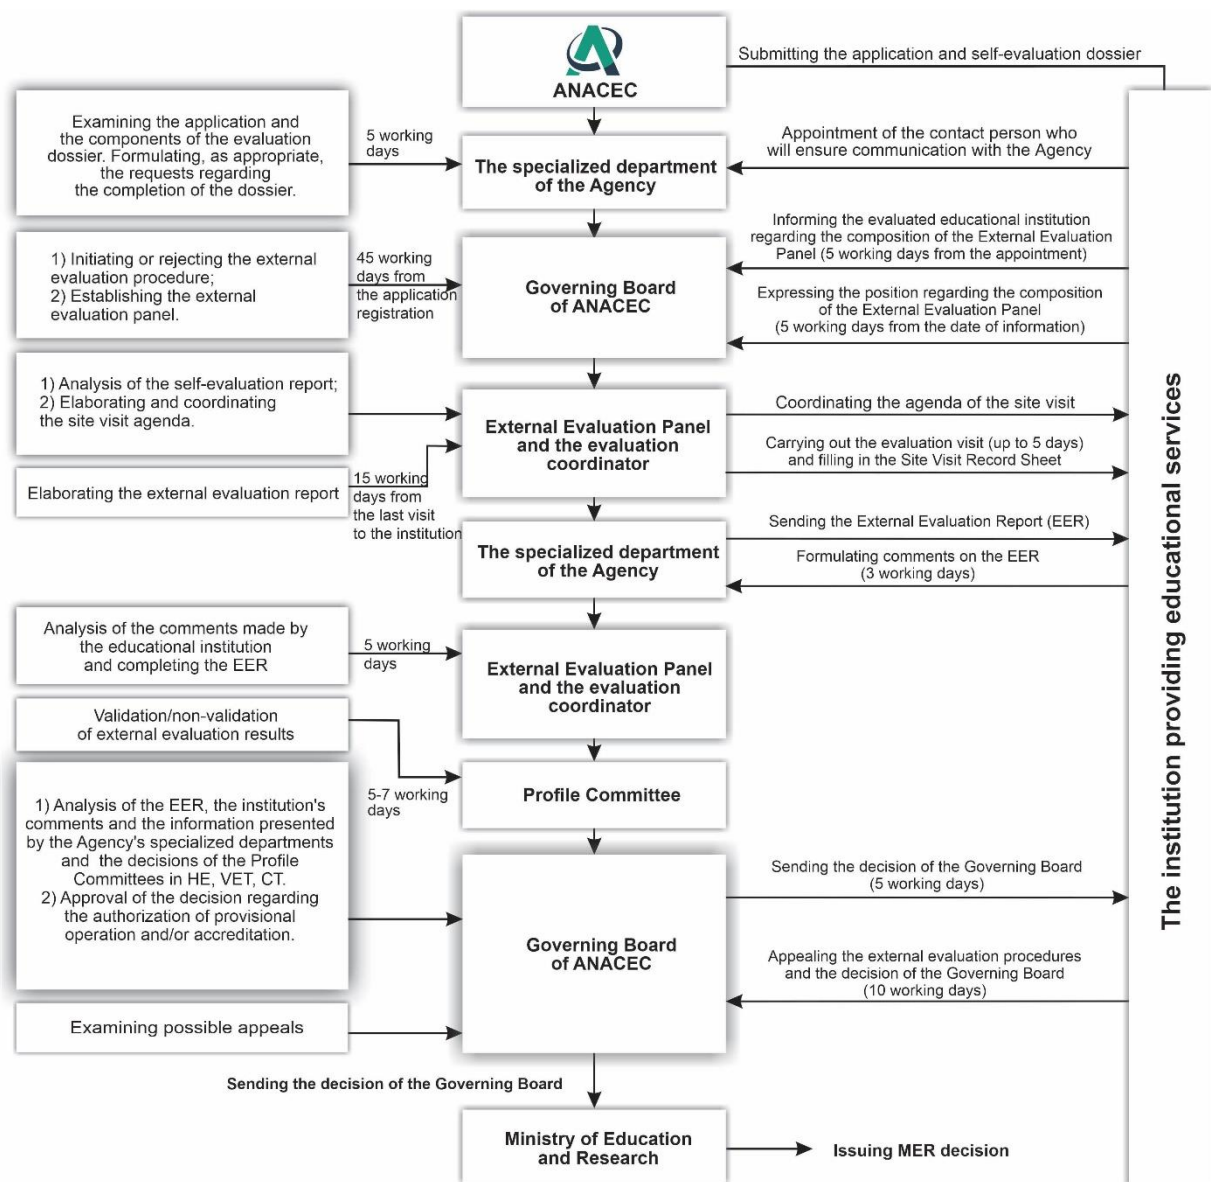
ANACEC

Submitting the application and self-evaluation dossier

Examining the application and the components of the evaluation dossier. Formulating, as appropriate, the requests regarding the completion of the dossier.

5 working days

The specialized department of the Agency

Appointment of the contact person who will ensure communication with the Agency

1) Initiating or rejecting the external evaluation procedure;
2) Establishing the external evaluation panel.

45 working days from the application registration

Governing Board of ANACEC

Informing the evaluated educational institution regarding the composition of the External Evaluation Panel (5 working days from the appointment)

Expressing the position regarding the composition of the External Evaluation Panel (5 working days from the date of information)

1) Analysis of the self-evaluation report;
2) Elaborating and coordinating the site visit agenda.

External Evaluation Panel and the evaluation coordinator

Coordinating the agenda of the site visit

Carrying out the evaluation visit (up to 5 days) and filling in the Site Visit Record Sheet

Elaborating the external evaluation report

15 working days from the last visit to the institution

The specialized department of the Agency

Sending the External Evaluation Report (EER)

Formulating comments on the EER (3 working days)

Analysis of the comments made by the educational institution and completing the EER

5 working days

External Evaluation Panel and the evaluation coordinator

Validation/non-validation of external evaluation results

5-7 working days

Profile Committee

1) Analysis of the EER, the institution's comments and the information presented by the Agency's specialized departments and the decisions of the Profile Committees in HE, VET, CT.
2) Approval of the decision regarding the authorization of provisional operation and/or accreditation.

Governing Board of ANACEC

Sending the decision of the Governing Board (5 working days)

Appealing the external evaluation procedures and the decision of the Governing Board (10 working days)

Examining possible appeals

Sending the decision of the Governing Board

Ministry of Education and Research

Issuing MER decision

The institution providing educational services